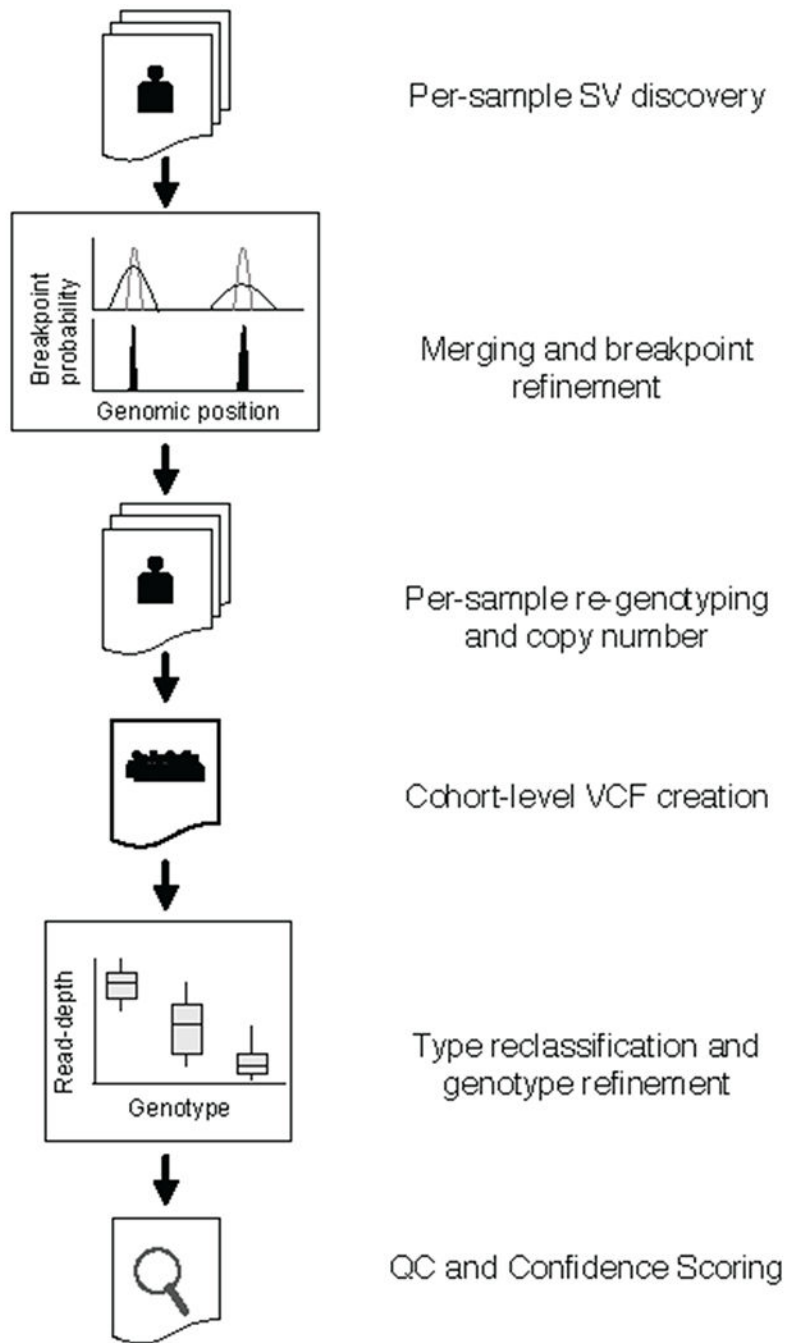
Per-sample SV discovery

Breakpoint probability

Genomic position

Merging and breakpoint refinement

Per-sample re-genotyping and copy number

Cohort-level VCF creation

Read-depth

Genotype

Type reclassification and genotype refinement

QC and Confidence Scoring